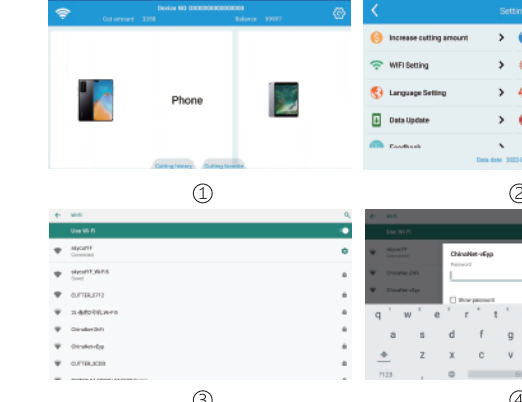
Device NO 0000000000000
Cut amount 3358 Balance 89087
Phone
Cutting history Cutting favorite
①
Settin
Increase cutting amount
WIFI Setting
Language Setting
Data Update
Feedback
Data date 2022
②
Wi-Fi
Use Wi-Fi
skycutYF
Connected
skycutYF_Wi-Fi5
Saved
CUTTER_2712
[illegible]
ChinaNet-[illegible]
ChinaNet-vEpp
CUTTER_3C00
③
Wi-Fi
skycutYF
ChinaNet-vEpp
Password
Show password
q w e r t y
a s d f g
z x c v
?123
④